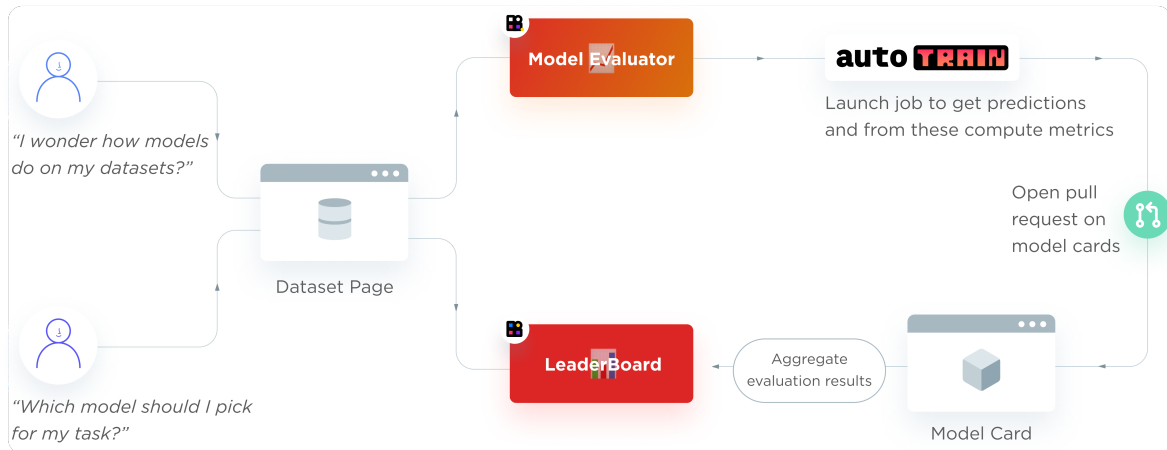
“I wonder how models do on my datasets?”

“Which model should I pick for my task?”

Dataset Page

Model Evaluator

LeaderBoard

autoTRAIN

Launch job to get predictions and from these compute metrics

Open pull request on model cards

Aggregate evaluation results

Model Card